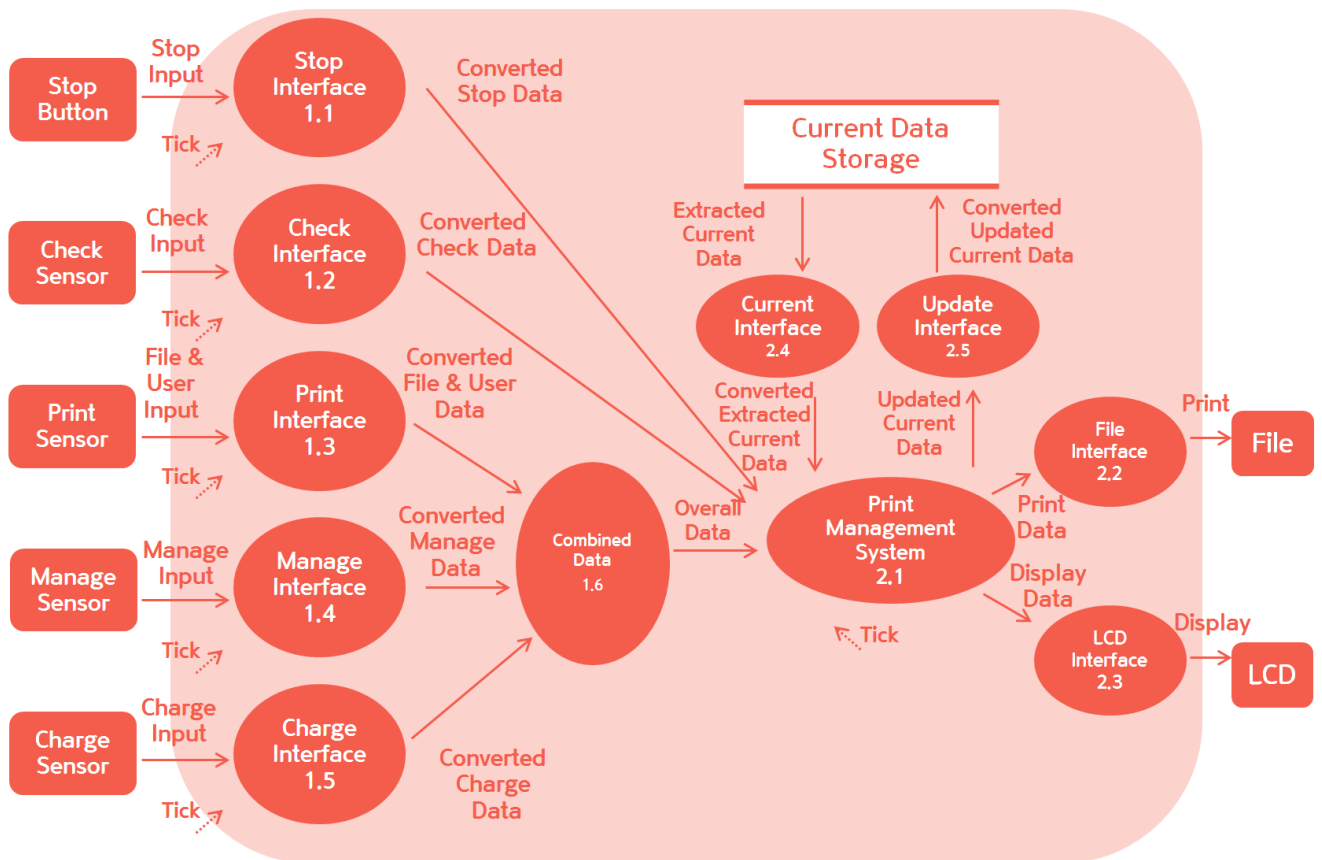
Stop Button

Stop Input

Stop Interface 1.1

Tick

Converted Stop Data

Current Data Storage

Check Sensor

Check Input

Check Interface 1.2

Tick

Converted Check Data

Extracted Current Data

Converted Updated Current Data

Current Interface 2.4

Update Interface 2.5

Print Sensor

File & User Input

Print Interface 1.3

Tick

Converted File & User Data

Converted Extracted Current Data

Updated Current Data

File Interface 2.2

Print

File

Manage Sensor

Manage Input

Manage Interface 1.4

Tick

Converted Manage Data

Combined Data 1.6

Overall Data

Print Management System 2.1

Print Data

Display Data

Tick

LCD Interface 2.3

Display

LCD

Charge Sensor

Charge Input

Charge Interface 1.5

Tick

Converted Charge Data